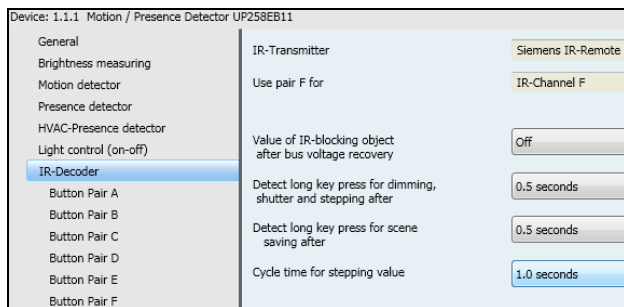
Device: 1.1.1 Motion / Presence Detector UP258EB11

General
Brightness measuring
Motion detector
Presence detector
HVAC-Presence detector
Light control (on-off)
IR-Decoder
Button Pair A
Button Pair B
Button Pair C
Button Pair D
Button Pair E
Button Pair F

IR-Transmitter | Siemens IR-Remote
Use pair F for | IR-Channel F
Value of IR-blocking object after bus voltage recovery | Off
Detect long key press for dimming, shutter and stepping after | 0.5 seconds
Detect long key press for scene saving after | 0.5 seconds
Cycle time for stepping value | 1.0 seconds